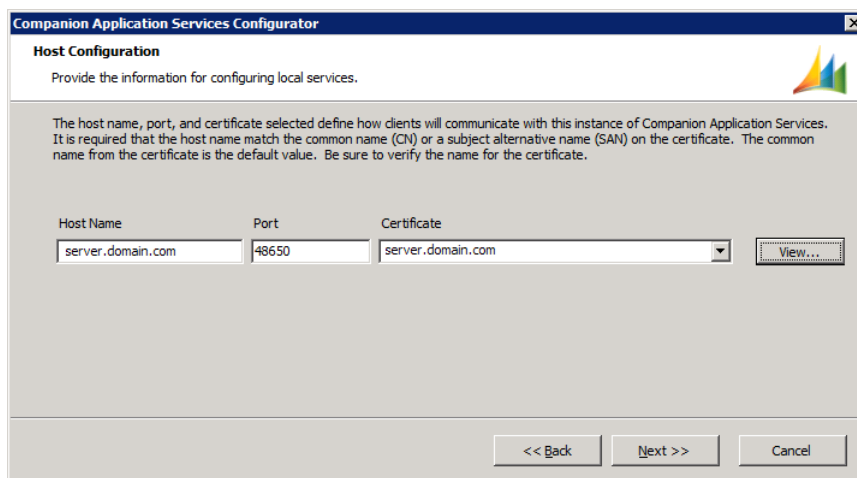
Companion Application Services Configurator

Host Configuration

Provide the information for configuring local services.

The host name, port, and certificate selected define how clients will communicate with this instance of Companion Application Services. It is required that the host name match the common name (CN) or a subject alternative name (SAN) on the certificate. The common name from the certificate is the default value. Be sure to verify the name for the certificate.

Host Name

server.domain.com

Port

48650

Certificate

server.domain.com

View...

<< Back

Next >>

Cancel